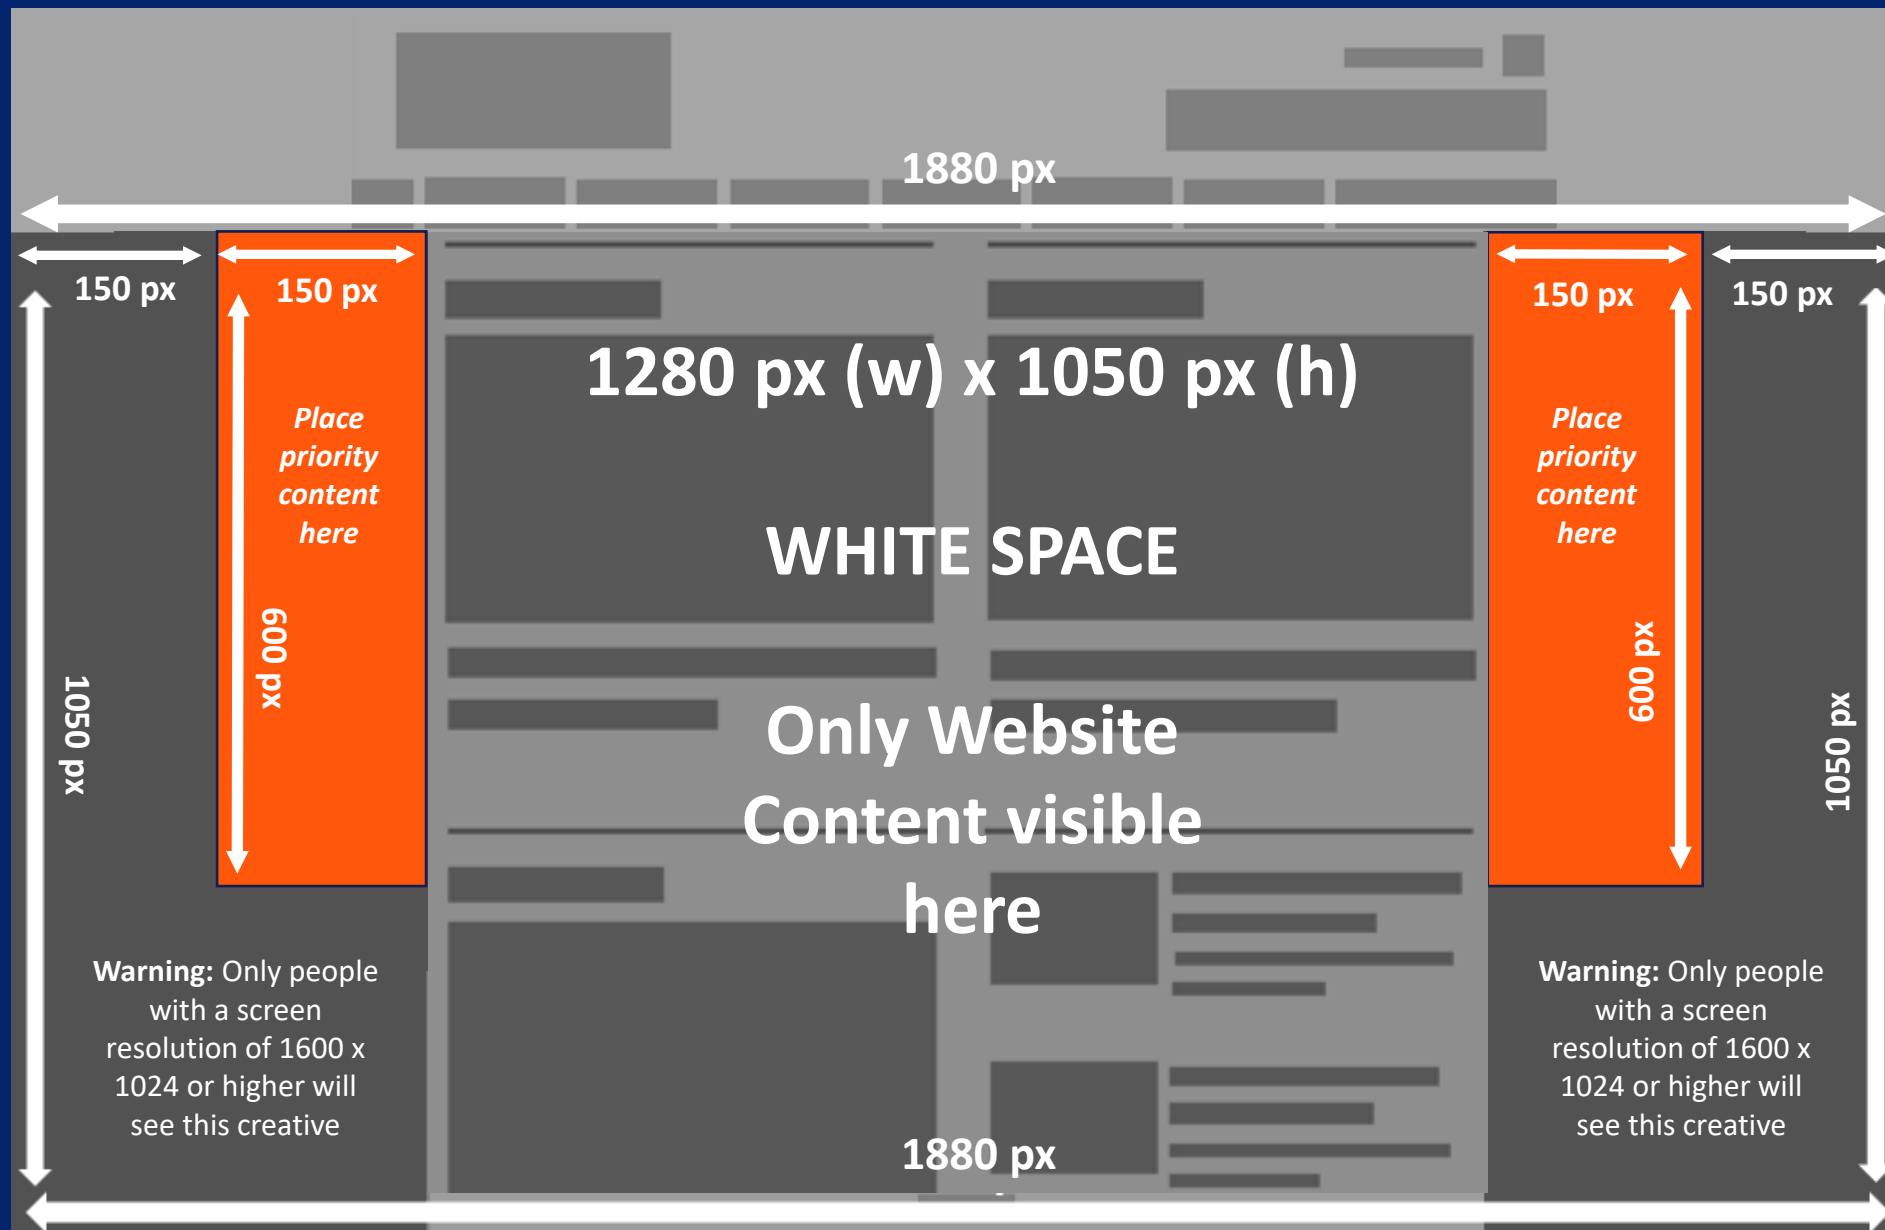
1880 px

150 px

150 px

Place priority content here

600 px

1050 px

1280 px (w) x 1050 px (h)

WHITE SPACE

Only Website Content visible here

150 px

150 px

Place priority content here

600 px

1050 px

Warning: Only people with a screen resolution of 1600 x 1024 or higher will see this creative

Warning: Only people with a screen resolution of 1600 x 1024 or higher will see this creative

1880 px